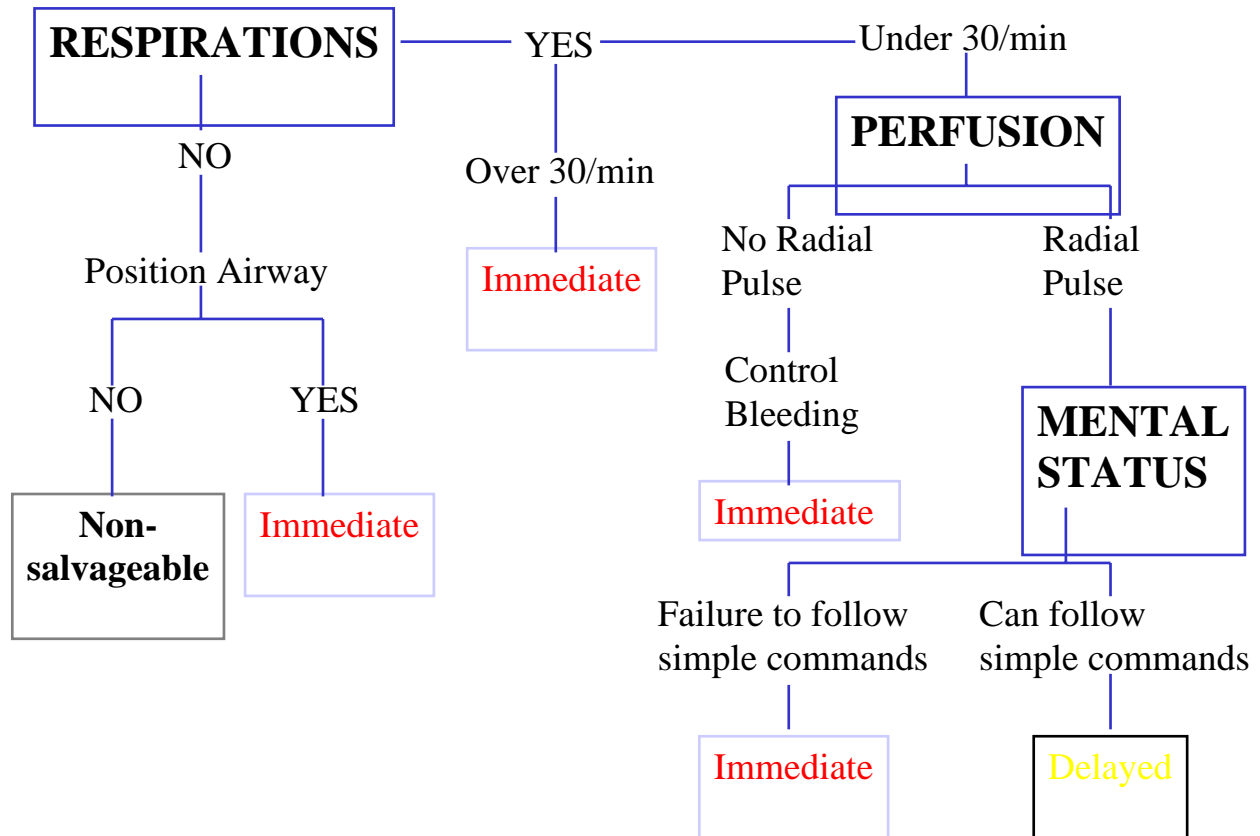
RESPIRATIONS

YES

Under 30/min

NO

Over 30/min

PERFUSION

No Radial Pulse

Radial Pulse

Position Airway

Immediate

Control Bleeding

NO

YES

MENTAL STATUS

Immediate

Non-salvageable

Immediate

Failure to follow simple commands

Can follow simple commands

Immediate

Delayed